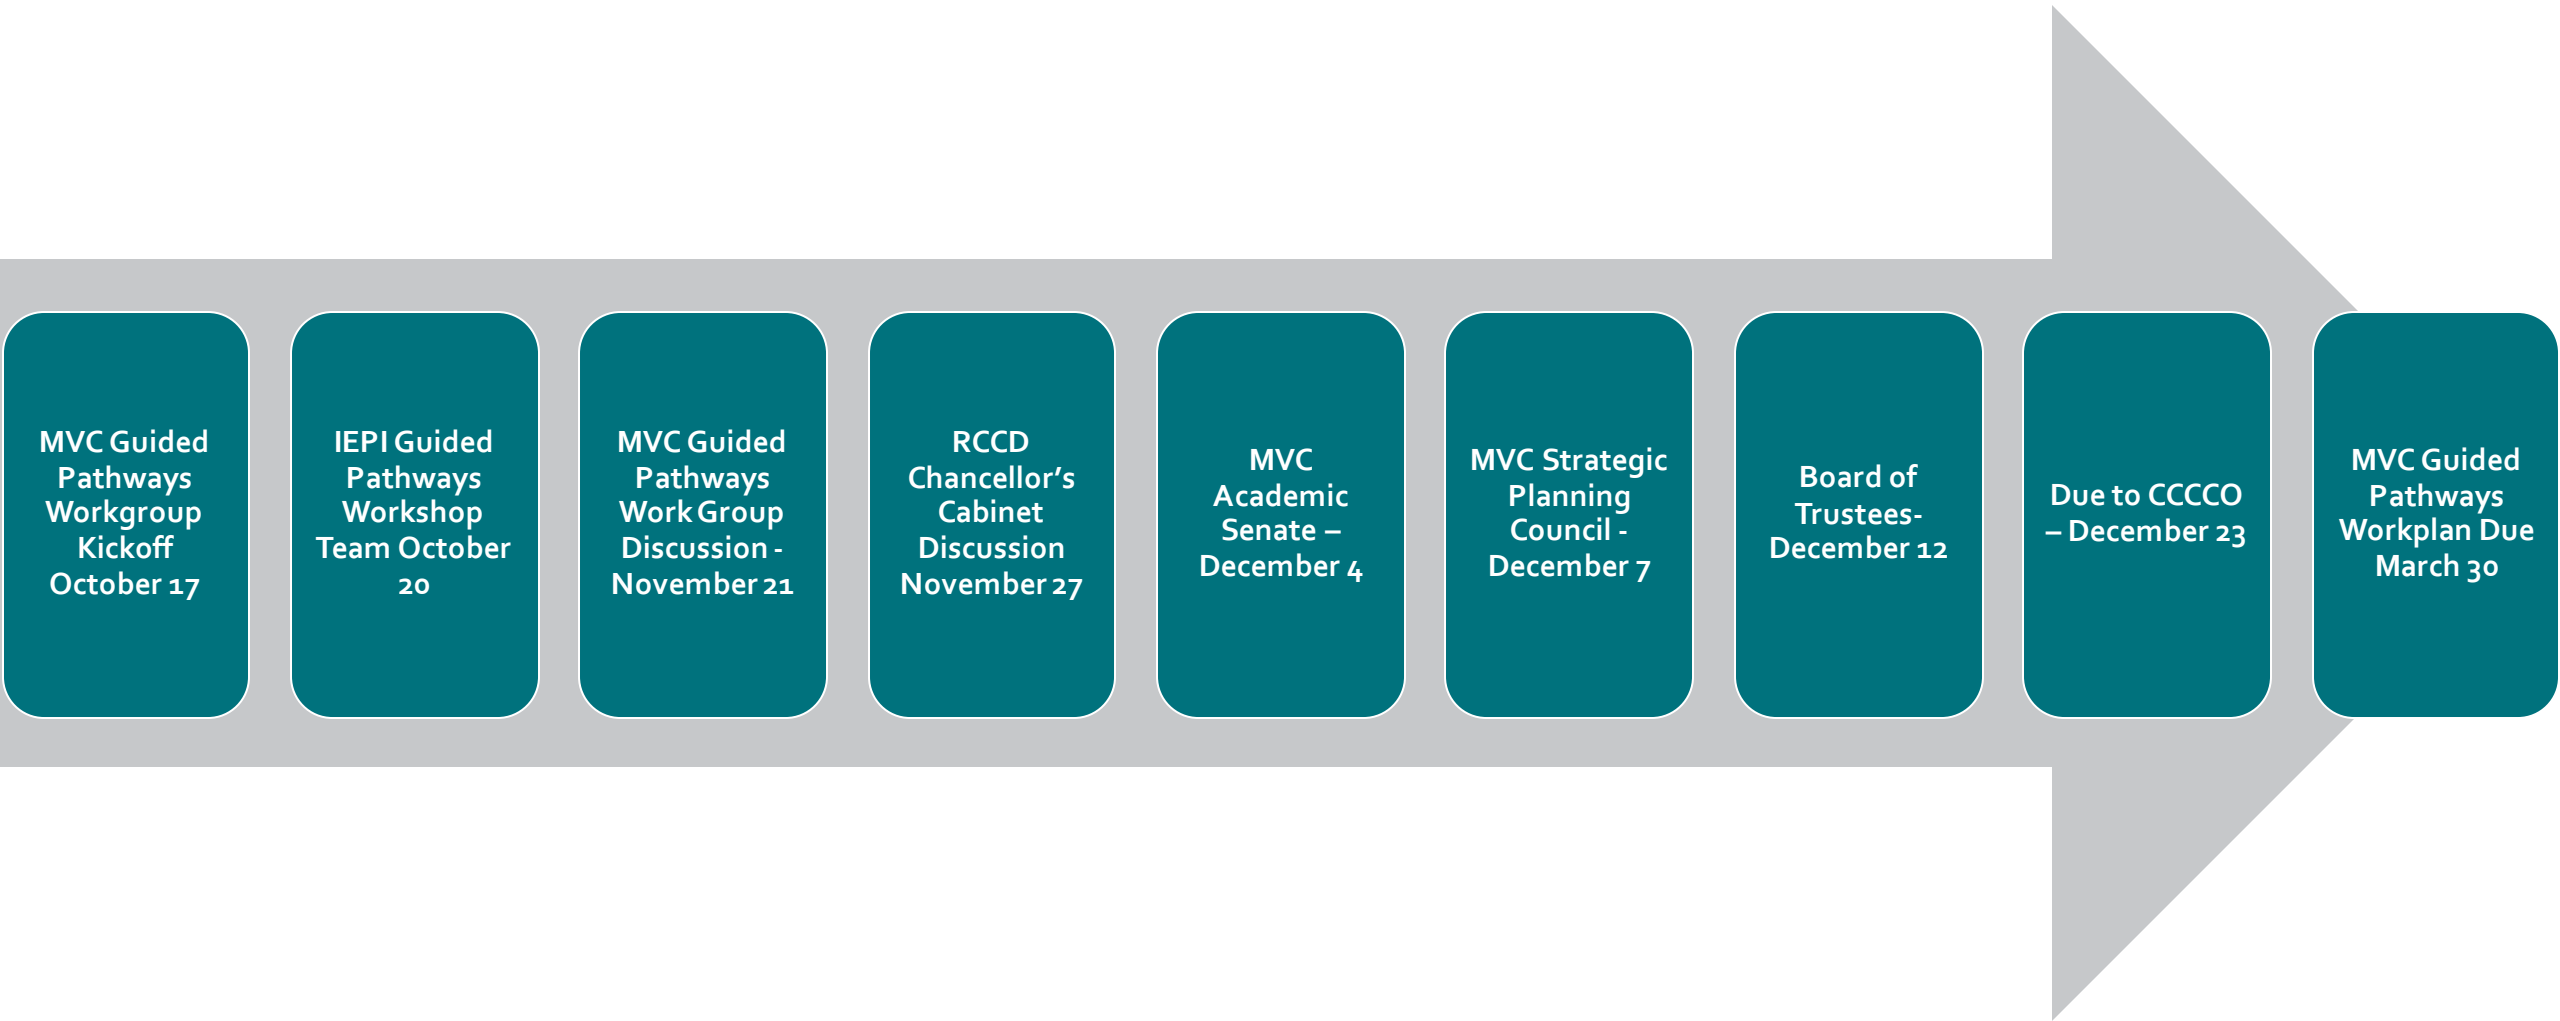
MVC Guided Pathways Workgroup Kickoff October 17

IEPI Guided Pathways Workshop Team October 20

MVC Guided Pathways Work Group Discussion - November 21

RCCD Chancellor's Cabinet Discussion November 27

MVC Academic Senate – December 4

MVC Strategic Planning Council - December 7

Board of Trustees- December 12

Due to CCCCO – December 23

MVC Guided Pathways Workplan Due March 30